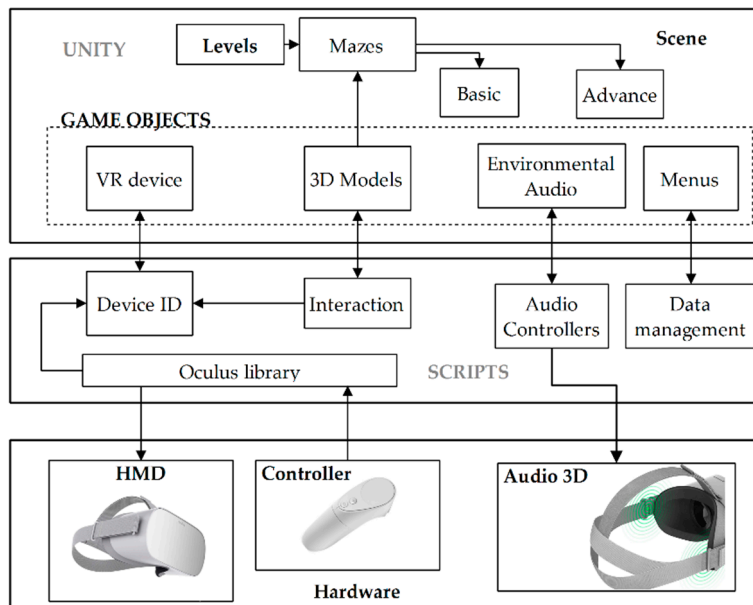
UNITY

Levels

Mazes

Scene

Basic

Advance

GAME OBJECTS

VR device

3D Models

Environmental Audio

Menus

Device ID

Interaction

Audio Controllers

Data management

Oculus library

SCRIPTS

HMD

Controller

Audio 3D

Hardware